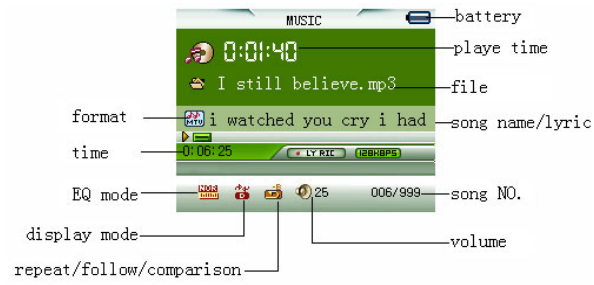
MUSIC

battery

0:01:40

playe time

I still believe.mp3

file

format

MTV

i watched you cry i had

song name/lyric

time

0:06:25

LYRIC

128KBPS

EQ mode

NOR

25

006/999

song NO.

display mode

volume

repeat/follow/comparison